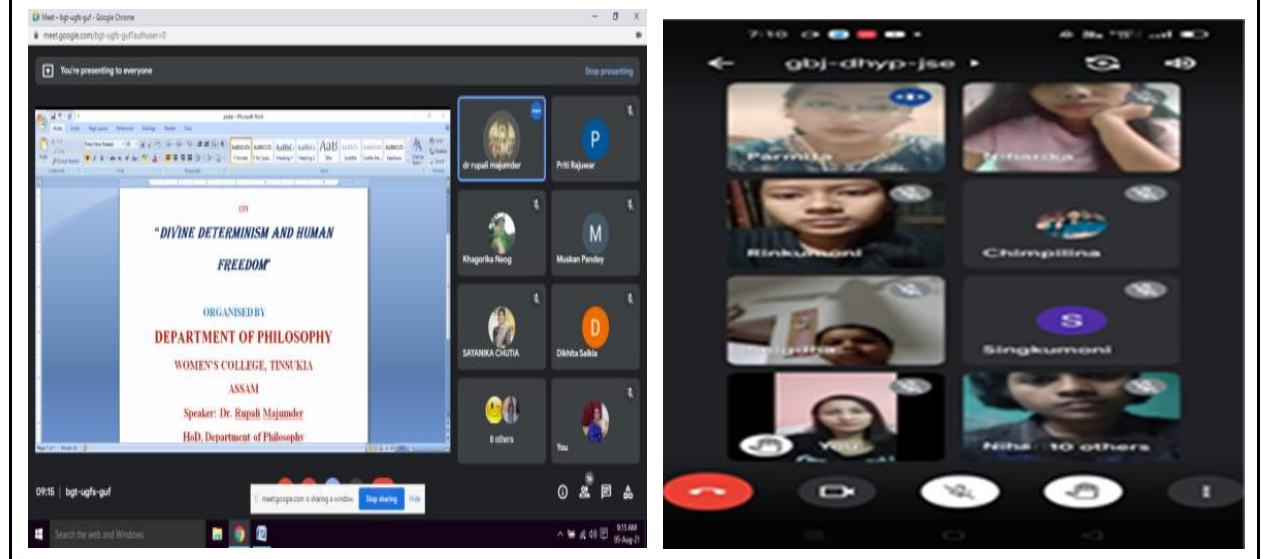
Meet - bgt-ugfs-guf - Google Chrome

meet.google.com/bgt-ugfs-guf?authuser=0

You're presenting to everyone

Stop presenting

ON

"DIVINE DETERMINISM AND HUMAN FREEDOM"

ORGANISED BY

DEPARTMENT OF PHILOSOPHY

WOMEN'S COLLEGE, TINSUKIA

ASSAM

Speaker: Dr. Rupali Majumder

HoD, Department of Philosophy

dr rupali majumder

P

Priti Rajuwar

Khagorika Neog

M

Muskan Pandey

SAYANIKA CHUTIA

D

Dikhita Saikia

8 others

You

09:15 | bgt-ugfs-guf

meet.google.com is sharing a window.

Stop sharing

Hide

Search the web and Windows

9:15 AM
05-Aug-21

7:10

gbj-dhyp-jse

Parmita

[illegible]

Rinkumoni

Chimpilina

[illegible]

S

Singkumoni

You

Niha 10 others